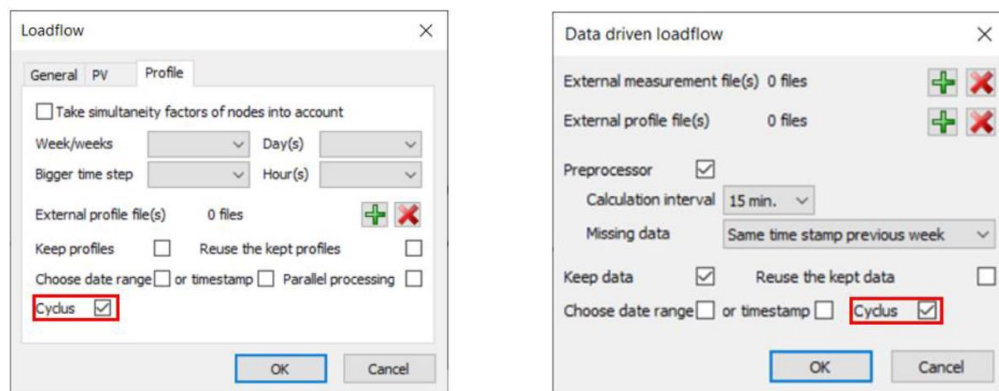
Loadflow

General PV Profile

Take simultaneity factors of nodes into account

Week/weeks

Day(s)

Bigger time step

Hour(s)

External profile file(s) 0 files

Keep profiles

Reuse the kept profiles

Choose date range or timestamp

Parallel processing

Cyclus

OK

Cancel

Data driven loadflow

External measurement file(s) 0 files

External profile file(s) 0 files

Preprocessor

Calculation interval 15 min.

Missing data Same time stamp previous week

Keep data

Reuse the kept data

Choose date range or timestamp

Cyclus

OK

Cancel